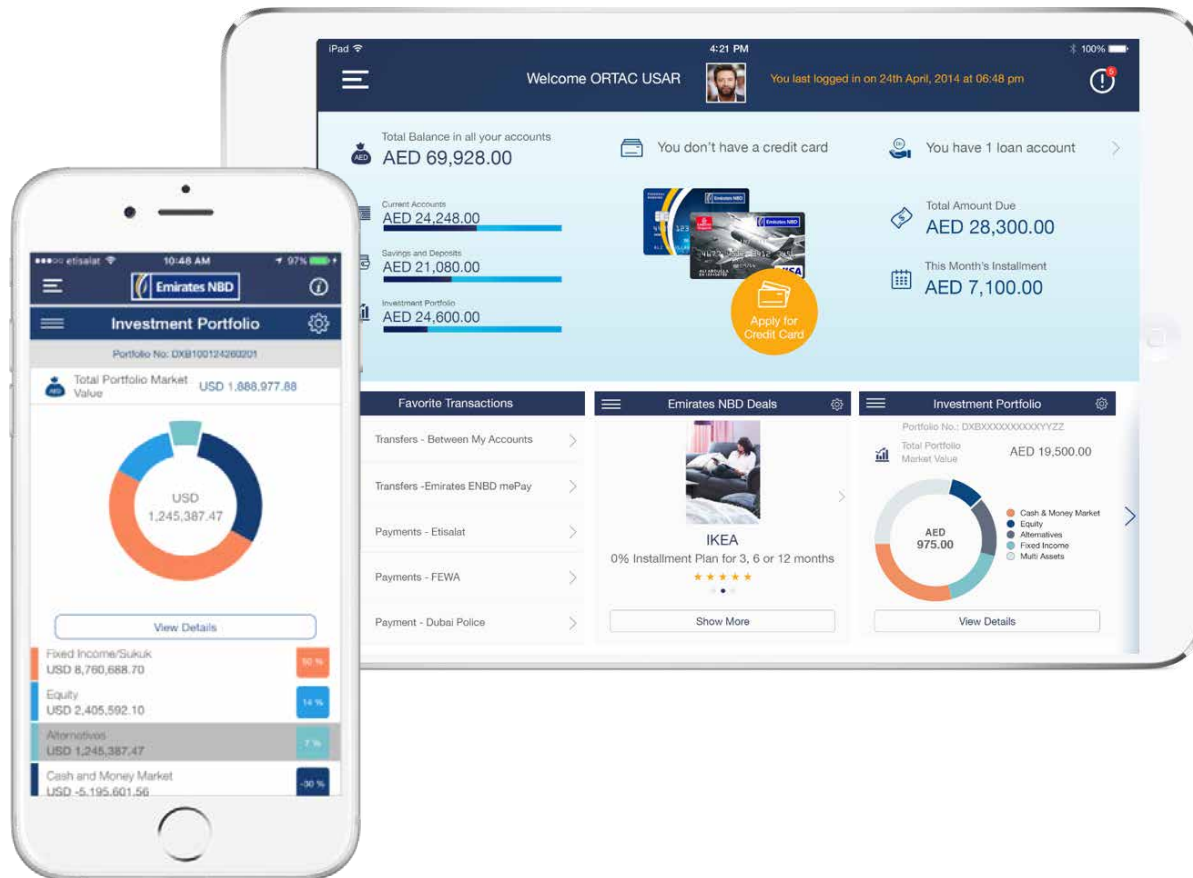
iPad
4:21 PM
100%
Welcome ORTAC USAR
You last logged in on 24th April, 2014 at 06:48 pm

Total Balance in all your accounts
AED 69,928.00
You don't have a credit card
You have 1 loan account

Current Accounts
AED 24,248.00
Savings and Deposits
AED 21,080.00
Investment Portfolio
AED 24,600.00

Total Amount Due
AED 28,300.00
This Month's Installment
AED 7,100.00

Apply for Credit Card

Favorite Transactions
Transfers - Between My Accounts
Transfers -Emirates ENBD mePay
Payments - Etisalat
Payments - FEWA
Payment - Dubai Police

Emirates NBD Deals
IKEA
0% Installment Plan for 3, 6 or 12 months
Show More

Investment Portfolio
Portfolio No.: DXBXXXXXXXXXXYYZZ
Total Portfolio Market Value
AED 19,500.00
AED 975.00
Cash & Money Market
Equity
Alternatives
Fixed Income
Multi Assets
View Details

etisalat
10:48 AM
97%
Emirates NBD
Investment Portfolio
Portfolio No: DXB100124260201
Total Portfolio Market Value
USD 1,888,977.88
USD
1,245,387.47
View Details
Fixed Income/Sukuk
USD 8,760,688.70
50 %
Equity
USD 2,405,592.10
14 %
Alternatives
USD 1,245,387.47
7 %
Cash and Money Market
USD -5,195,601.56
-30 %